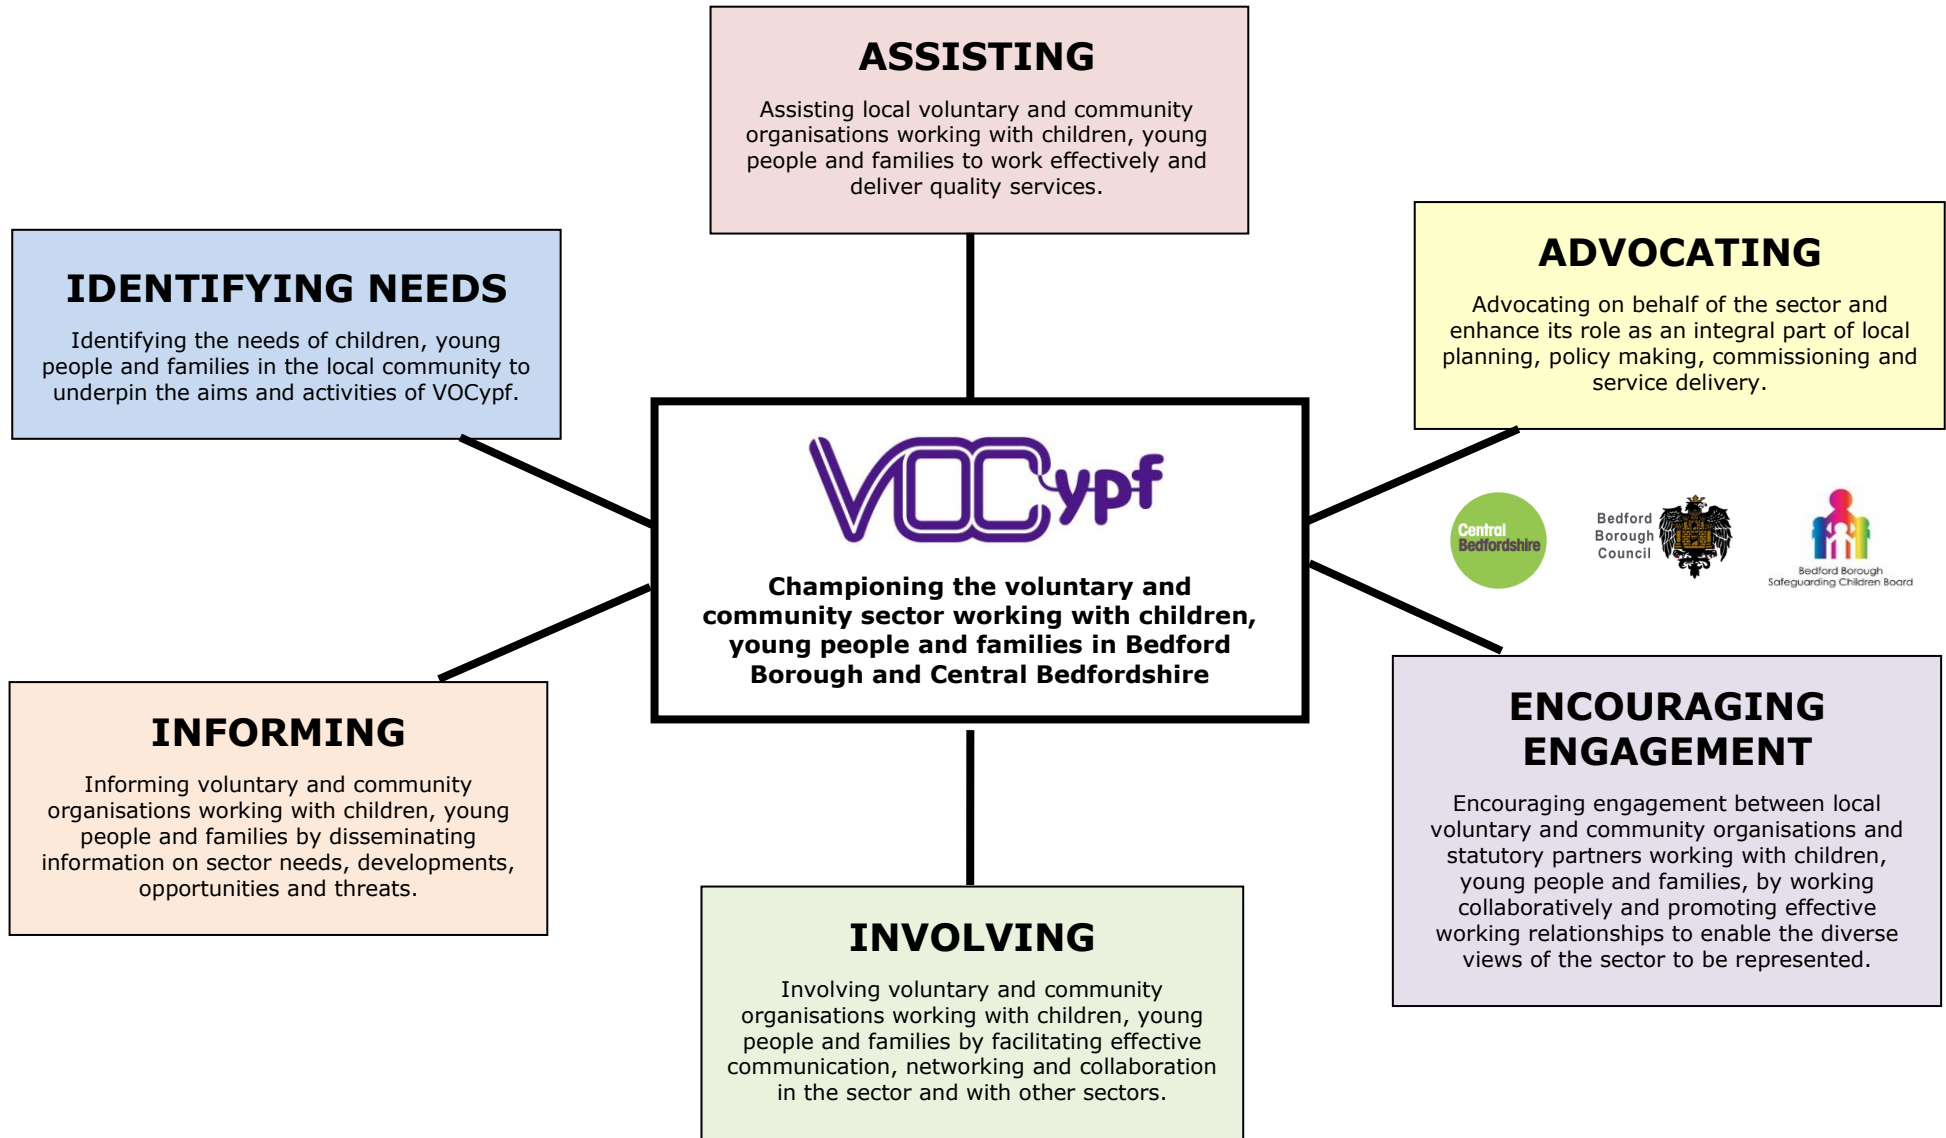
ASSISTING

Assisting local voluntary and community organisations working with children, young people and families to work effectively and deliver quality services.

IDENTIFYING NEEDS

Identifying the needs of children, young people and families in the local community to underpin the aims and activities of VOCypf.

ADVOCATING

Advocating on behalf of the sector and enhance its role as an integral part of local planning, policy making, commissioning and service delivery.

VOCypf

Championing the voluntary and community sector working with children, young people and families in Bedford Borough and Central Bedfordshire

Central Bedfordshire

Bedford Borough Council

Bedford Borough Safeguarding Children Board

INFORMING

Informing voluntary and community organisations working with children, young people and families by disseminating information on sector needs, developments, opportunities and threats.

ENCOURAGING ENGAGEMENT

Encouraging engagement between local voluntary and community organisations and statutory partners working with children, young people and families, by working collaboratively and promoting effective working relationships to enable the diverse views of the sector to be represented.

INVOLVING

Involving voluntary and community organisations working with children, young people and families by facilitating effective communication, networking and collaboration in the sector and with other sectors.